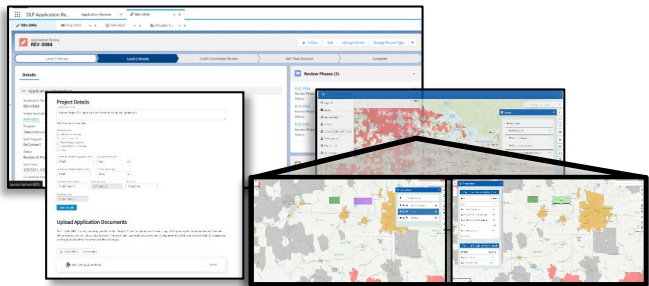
DLF Application Re...
Application Reviews
REV-0084
REV-0084
Application Review
REV-0084
+ Follow
Edit
Change Owner
Change Record Type
Level 1 Review
Level 2 Review
Credit Committee Review
Complete
Details
Review Phases (3)
Project Details
Upload Application Documents